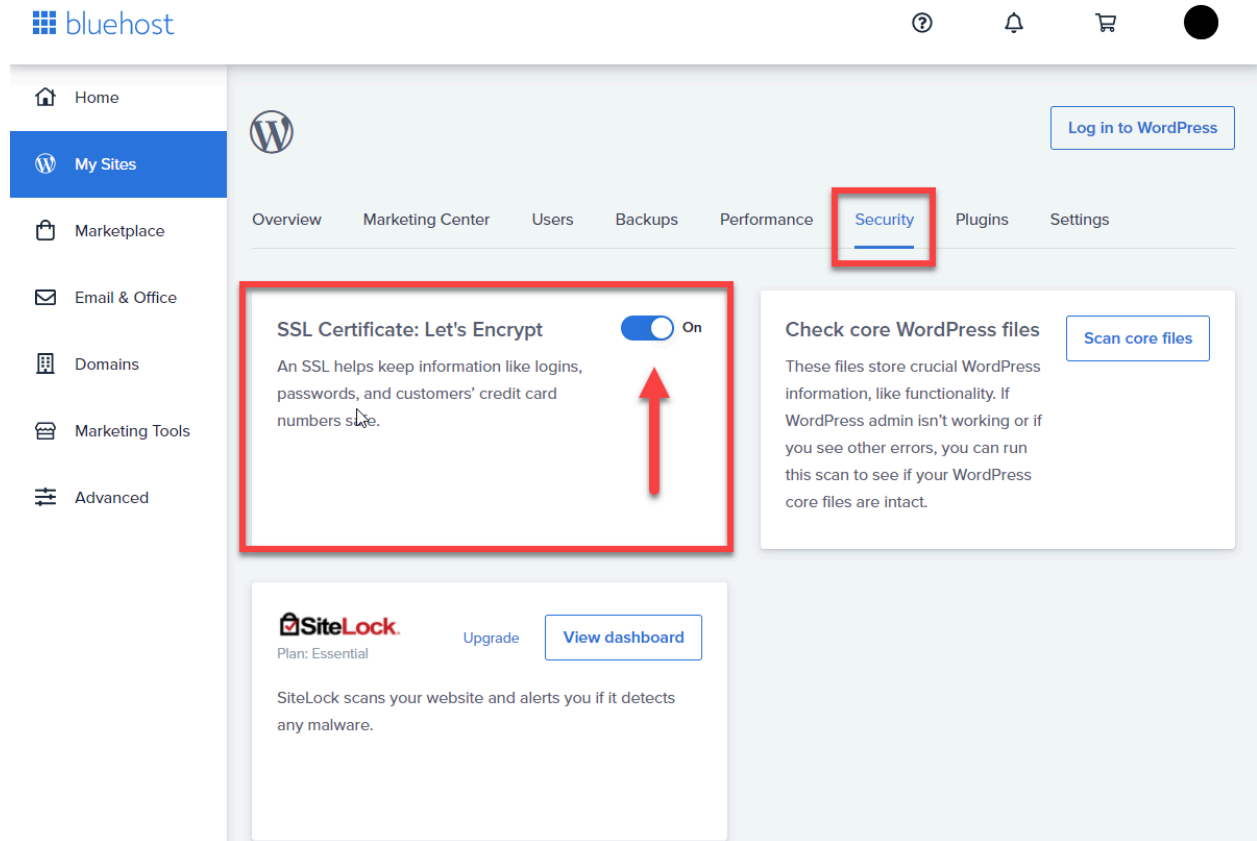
bluehost

Home

My Sites

Marketplace

Email & Office

Domains

Marketing Tools

Advanced

Log in to WordPress

Overview Marketing Center Users Backups Performance Security Plugins Settings

SSL Certificate: Let's Encrypt

On

An SSL helps keep information like logins, passwords, and customers' credit card numbers s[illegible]e.

Check core WordPress files

Scan core files

These files store crucial WordPress information, like functionality. If WordPress admin isn't working or if you see other errors, you can run this scan to see if your WordPress core files are intact.

SiteLock.

Plan: Essential

Upgrade

View dashboard

SiteLock scans your website and alerts you if it detects any malware.